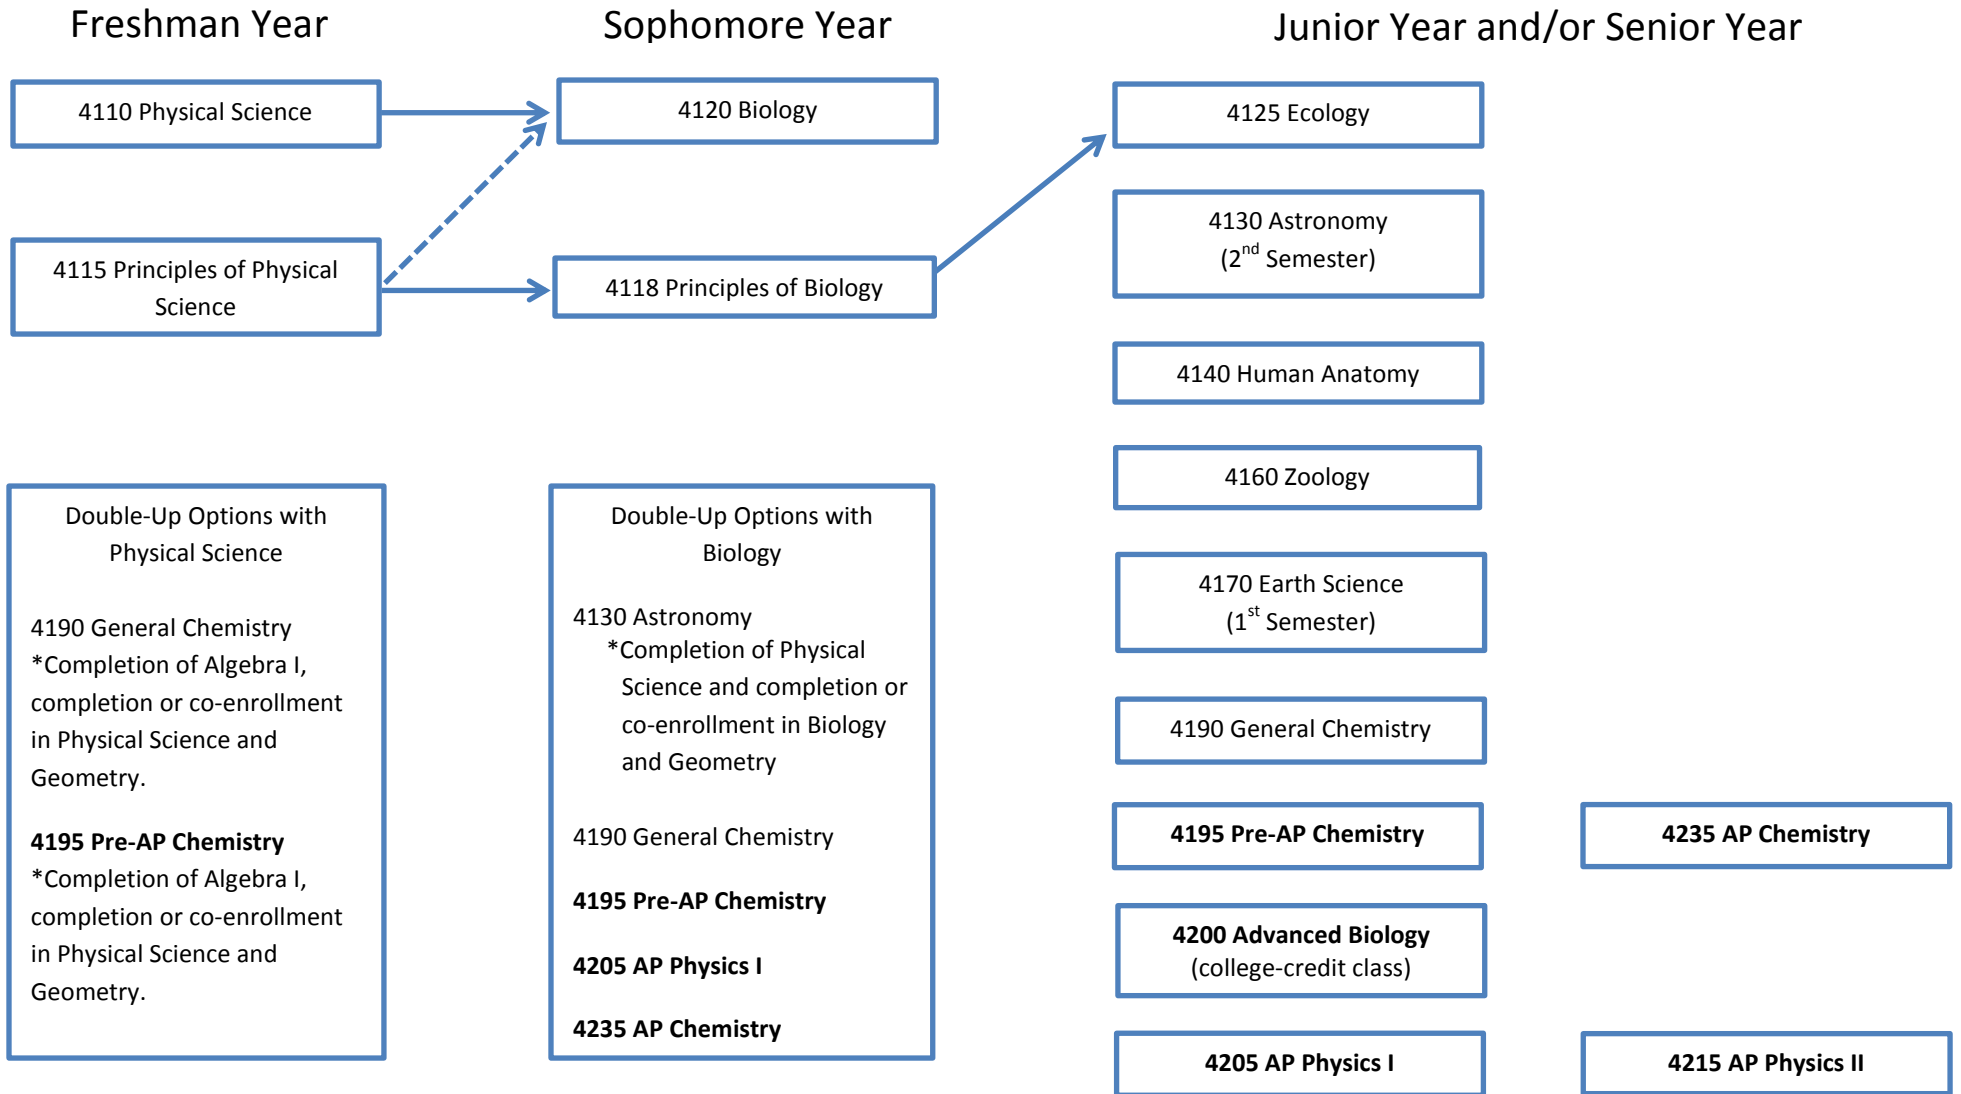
Freshman Year

4110 Physical Science

4115 Principles of Physical Science

Double-Up Options with Physical Science

4190 General Chemistry
*Completion of Algebra I, completion or co-enrollment in Physical Science and Geometry.

**4195 Pre-AP Chemistry**
*Completion of Algebra I, completion or co-enrollment in Physical Science and Geometry.

Sophomore Year

4120 Biology

4118 Principles of Biology

Double-Up Options with Biology

4130 Astronomy
*Completion of Physical Science and completion or co-enrollment in Biology and Geometry

4190 General Chemistry

**4195 Pre-AP Chemistry**

**4205 AP Physics I**

**4235 AP Chemistry**

Junior Year and/or Senior Year

4125 Ecology

4130 Astronomy ($2^{nd}$ Semester)

4140 Human Anatomy

4160 Zoology

4170 Earth Science ($1^{st}$ Semester)

4190 General Chemistry

**4195 Pre-AP Chemistry**

**4235 AP Chemistry**

**4200 Advanced Biology** (college-credit class)

**4205 AP Physics I**

**4215 AP Physics II**